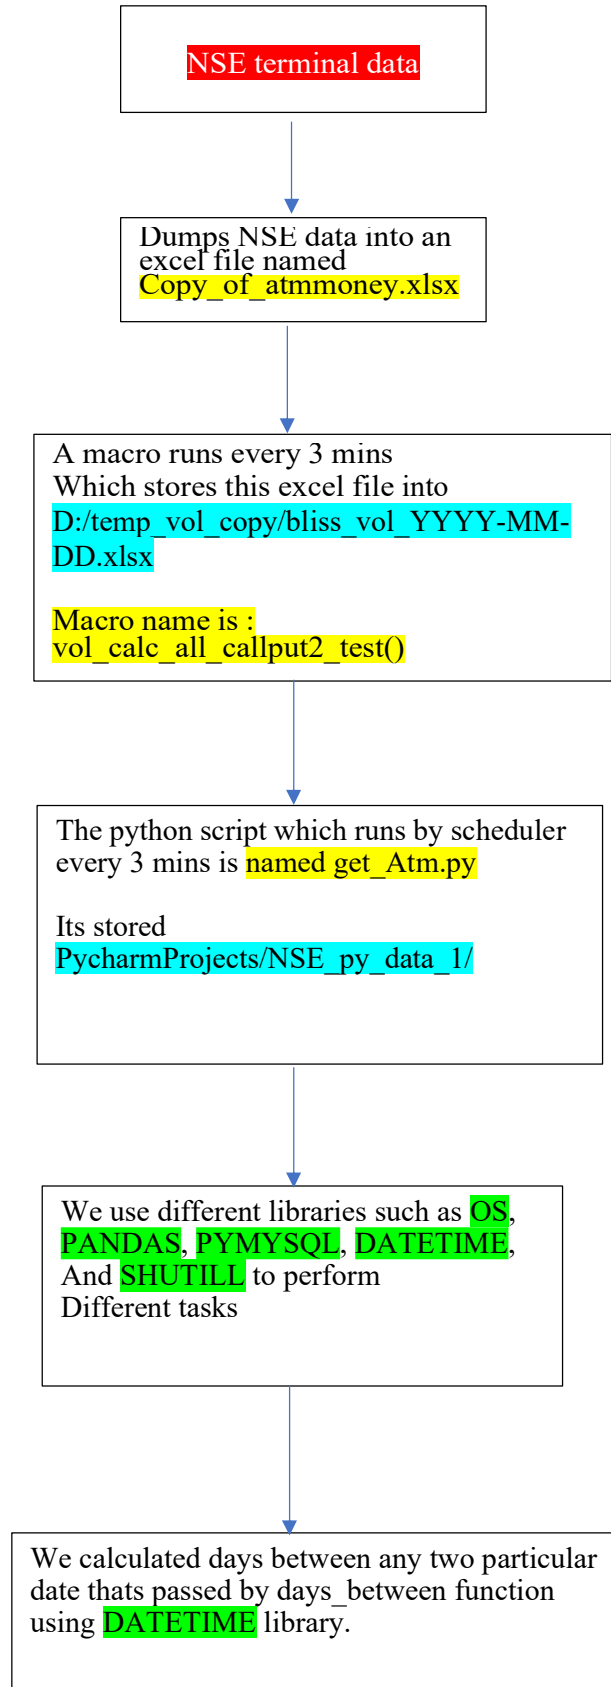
NSE terminal data

Dumps NSE data into an excel file named Copy_of_atmmoney.xlsx

A macro runs every 3 mins
Which stores this excel file into D:/temp_vol_copy/bliss_vol_YYYY-MM-DD.xlsx

Macro name is : vol_calc_all_callput2_test()

The python script which runs by scheduler every 3 mins is named get_Atm.py

Its stored PycharmProjects/NSE_py_data_1/

We use different libraries such as OS, PANDAS, PYMYSQL, DATETIME, And SHUTILL to perform Different tasks

We calculated days between any two particular date thats passed by days_between function using DATETIME library.